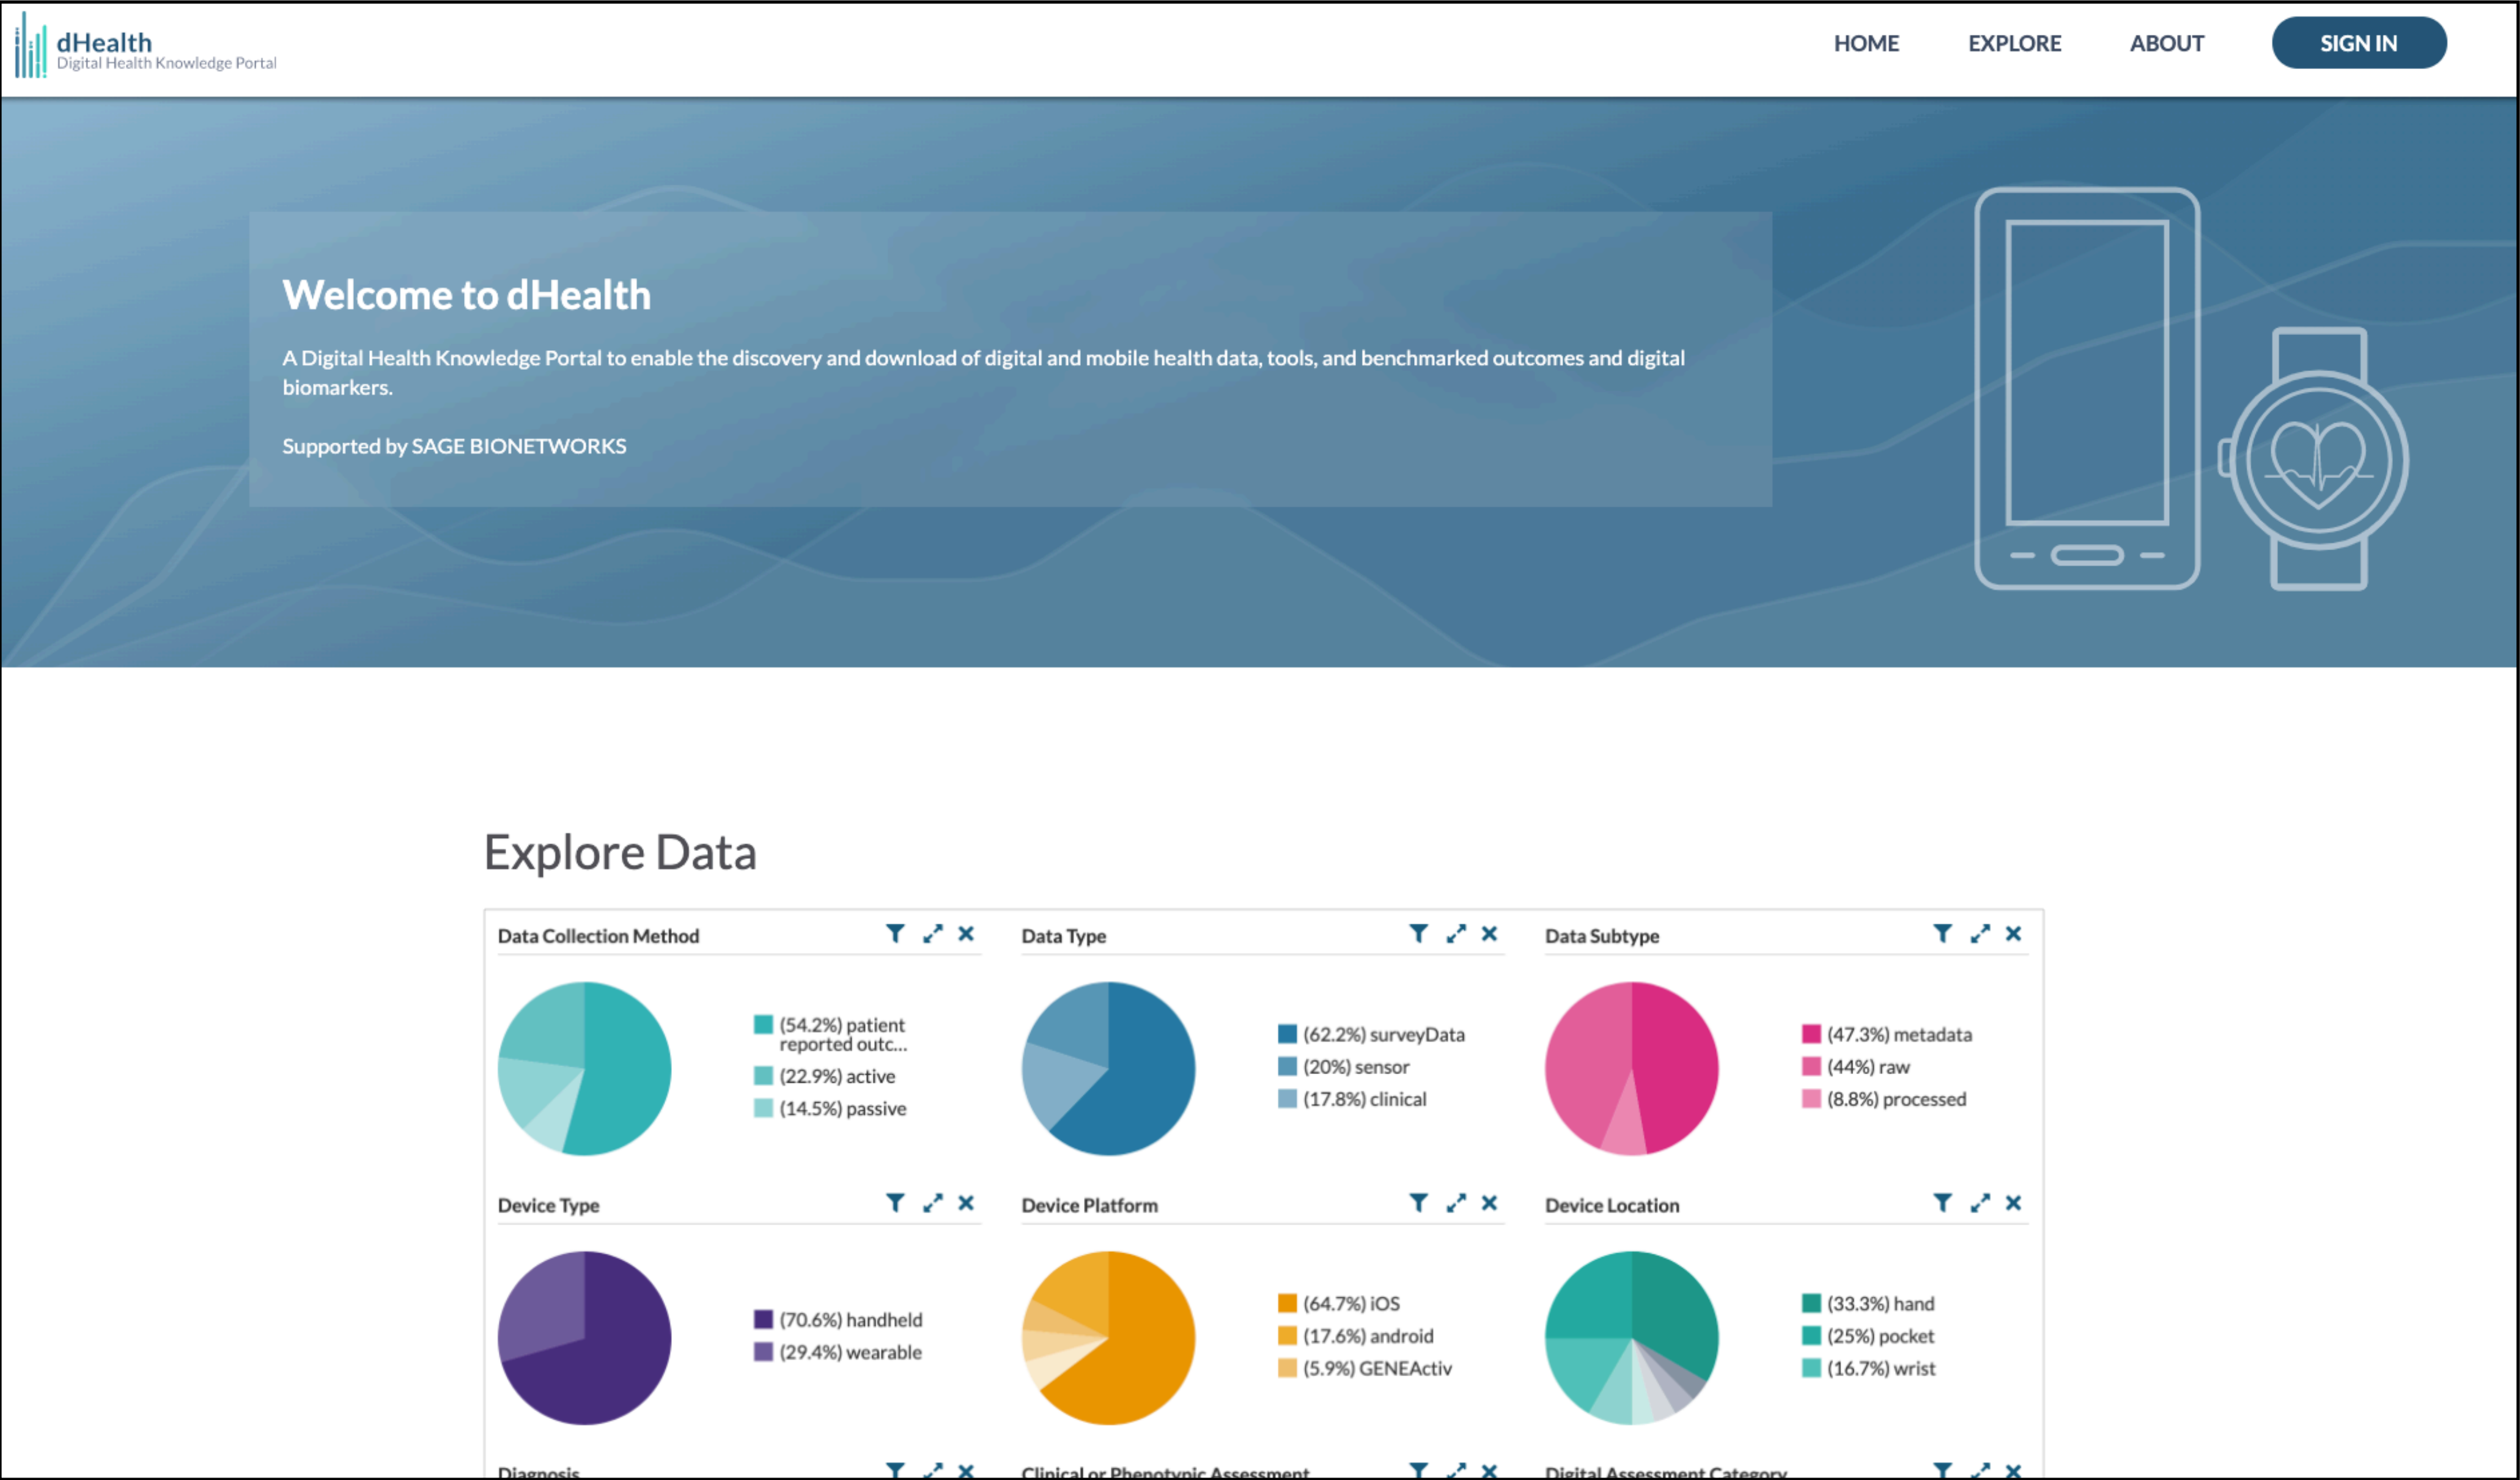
dHealth
Digital Health Knowledge Portal

HOME EXPLORE ABOUT SIGN IN

Welcome to dHealth

A Digital Health Knowledge Portal to enable the discovery and download of digital and mobile health data, tools, and benchmarked outcomes and digital biomarkers.

Supported by SAGE BIONETWORKS

Explore Data

Data Collection Method
(54.2%) patient reported outc...
(22.9%) active
(14.5%) passive

Data Type
(62.2%) surveyData
(20%) sensor
(17.8%) clinical

Data Subtype
(47.3%) metadata
(44%) raw
(8.8%) processed

Device Type
(70.6%) handheld
(29.4%) wearable

Device Platform
(64.7%) iOS
(17.6%) android
(5.9%) GENEActiv

Device Location
(33.3%) hand
(25%) pocket
(16.7%) wrist

Diagnosis

Clinical or Phenotypic Assessment

Digital Assessment Category